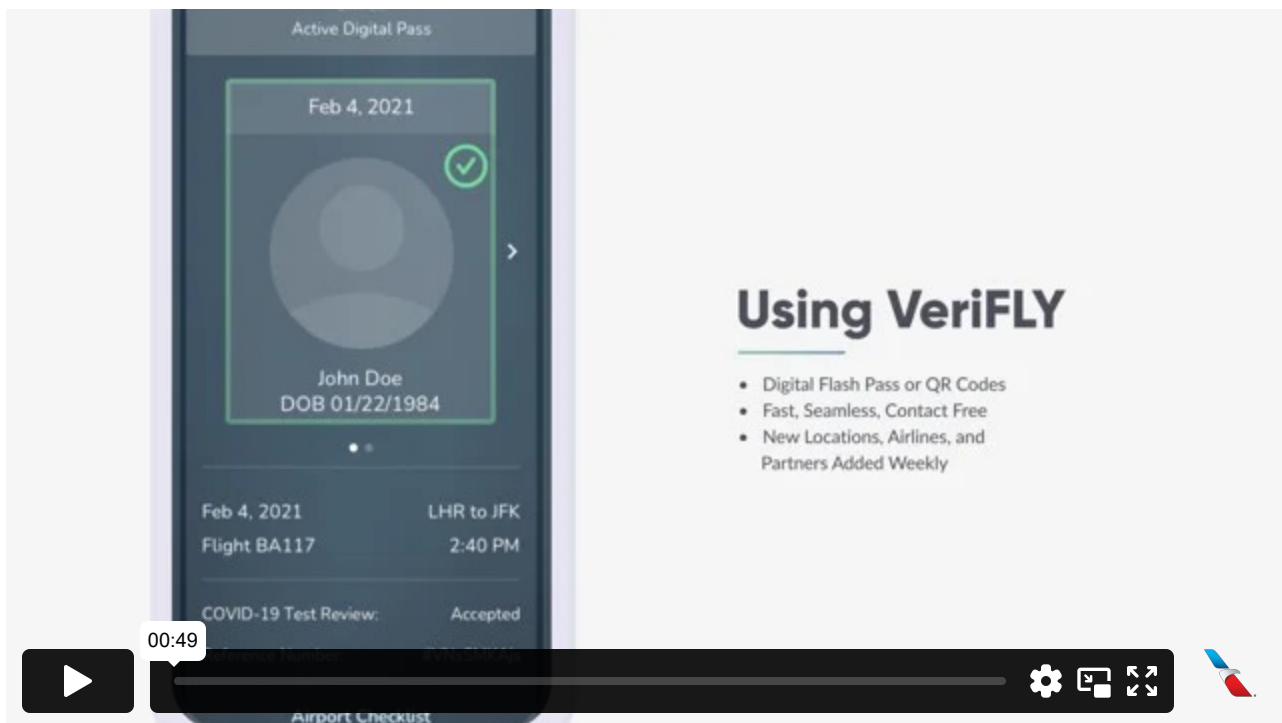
Active Digital Pass

Feb 4, 2021

John Doe
DOB 01/22/1984

Feb 4, 2021
LHR to JFK
Flight BA117
2:40 PM

COVID-19 Test Review:
Accepted

Reference Number
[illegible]

Airport Checklist

Using VeriFLY

• Digital Flash Pass or QR Codes
• Fast, Seamless, Contact Free
• New Locations, Airlines, and Partners Added Weekly

00:49